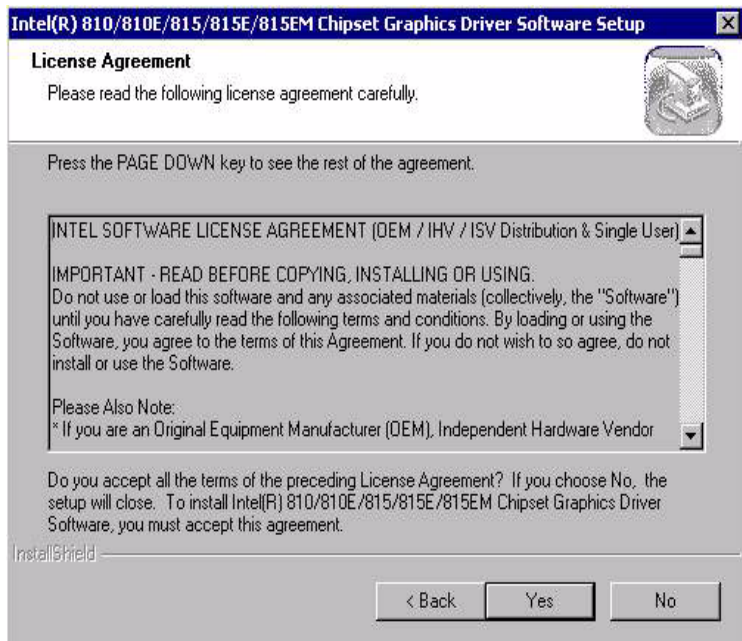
Intel(R) 810/810E/815/815E/815EM Chipset Graphics Driver Software Setup

License Agreement

Please read the following license agreement carefully.

Press the PAGE DOWN key to see the rest of the agreement.

INTEL SOFTWARE LICENSE AGREEMENT (OEM / IHV / ISV Distribution & Single User)

IMPORTANT - READ BEFORE COPYING, INSTALLING OR USING.
Do not use or load this software and any associated materials (collectively, the "Software") until you have carefully read the following terms and conditions. By loading or using the Software, you agree to the terms of this Agreement. If you do not wish to so agree, do not install or use the Software.

Please Also Note:
* If you are an Original Equipment Manufacturer (OEM), Independent Hardware Vendor

Do you accept all the terms of the preceding License Agreement? If you choose No, the setup will close. To install Intel(R) 810/810E/815/815E/815EM Chipset Graphics Driver Software, you must accept this agreement.

InstallShield

< Back

Yes

No